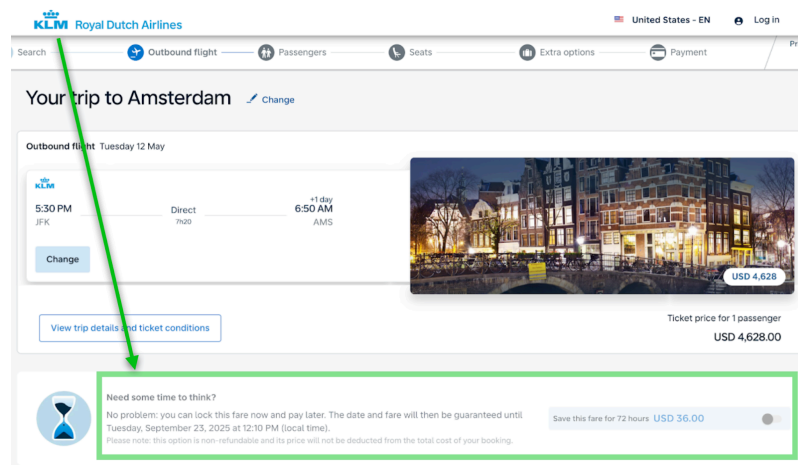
KLM Royal Dutch Airlines

United States - EN Log in

Search Outbound flight Passengers Seats Extra options Payment P

Your trip to Amsterdam Change

Outbound flight Tuesday 12 May

KLM

5:30 PM JFK Direct 7h20 +1 day 6:50 AM AMS

Change

USD 4,628

View trip details and ticket conditions

Ticket price for 1 passenger
USD 4,628.00

Need some time to think?

No problem: you can lock this fare now and pay later. The date and fare will then be guaranteed until Tuesday, September 23, 2025 at 12:10 PM (local time).

Please note: this option is non-refundable and its price will not be deducted from the total cost of your booking.

Save this fare for 72 hours USD 36.00